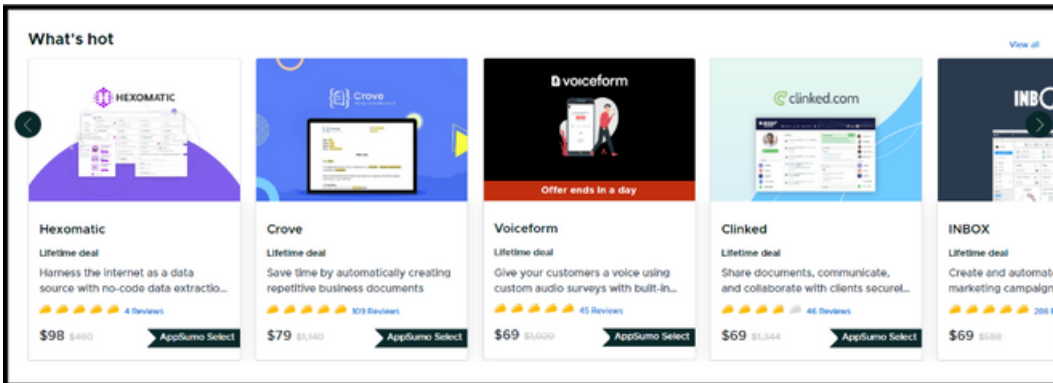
What's hot

View all

HEXOMATIC

Hexomatic

Lifetime deal

Harness the internet as a data source with no-code data extractio...

4 Reviews

$98 $480

AppSumo Select

Crove

Crove

Lifetime deal

Save time by automatically creating repetitive business documents

109 Reviews

$79 $1,140

AppSumo Select

voiceform

Offer ends in a day

Voiceform

Lifetime deal

Give your customers a voice using custom audio surveys with built-in...

45 Reviews

$69 $1,020

AppSumo Select

clinked.com

Clinked

Lifetime deal

Share documents, communicate, and collaborate with clients securel...

46 Reviews

$69 $1,344

AppSumo Select

INBO

INBOX

Lifetime deal

Create and automat marketing campaign

286

$69 $588